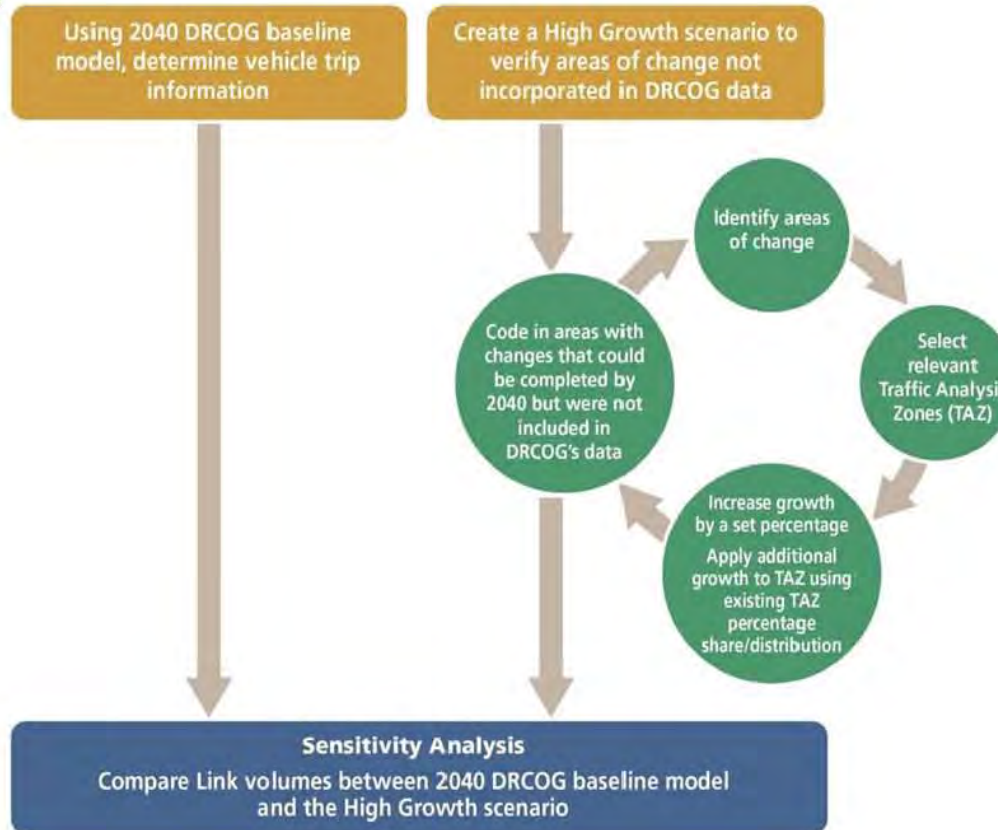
Using 2040 DRCOG baseline model, determine vehicle trip information

Create a High Growth scenario to verify areas of change not incorporated in DRCOG data

Identify areas of change

Select relevant Traffic Analysis Zones (TAZ)

Increase growth by a set percentage

Apply additional growth to TAZ using existing TAZ percentage share/distribution

Code in areas with changes that could be completed by 2040 but were not included in DRCOG's data

Sensitivity Analysis

Compare Link volumes between 2040 DRCOG baseline model and the High Growth scenario